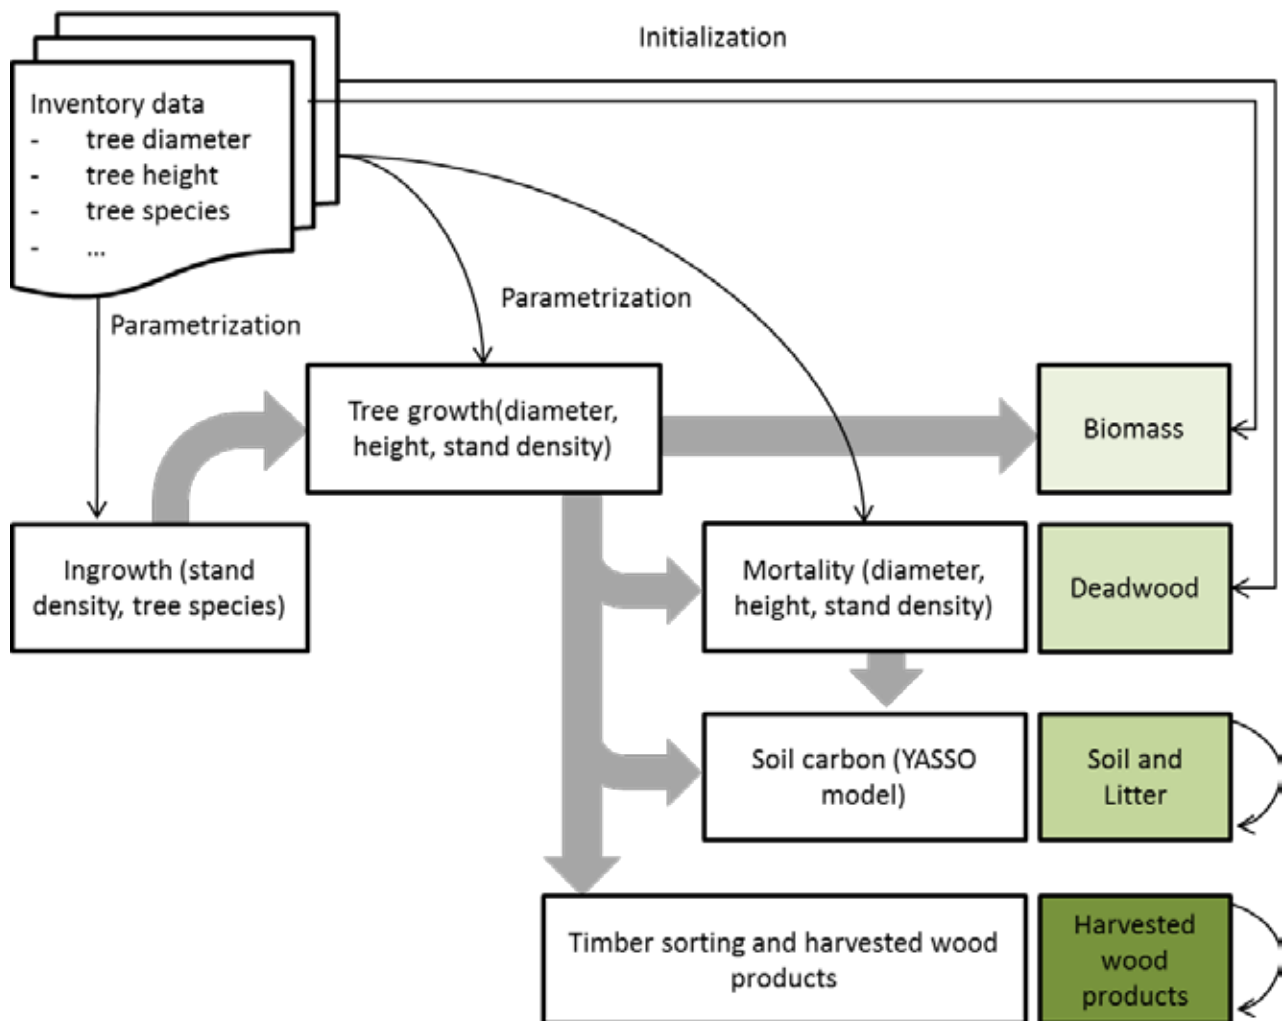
Initialization

Inventory data
- tree diameter
- tree height
- tree species
- ...

Parametrization

Parametrization

Tree growth(diameter, height, stand density)

Biomass

Ingrowth (stand density, tree species)

Mortality (diameter, height, stand density)

Deadwood

Soil carbon (YASSO model)

Soil and Litter

Timber sorting and harvested wood products

Harvested wood products